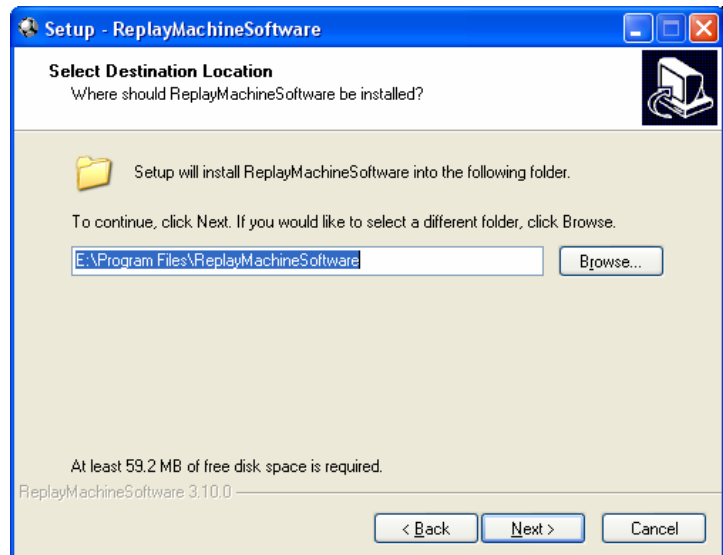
Setup - ReplayMachineSoftware

Select Destination Location
Where should ReplayMachineSoftware be installed?

Setup will install ReplayMachineSoftware into the following folder.

To continue, click Next. If you would like to select a different folder, click Browse.

E:\Program Files\ReplayMachineSoftware

Browse...

At least 59.2 MB of free disk space is required.

ReplayMachineSoftware 3.10.0

< Back
Next >
Cancel